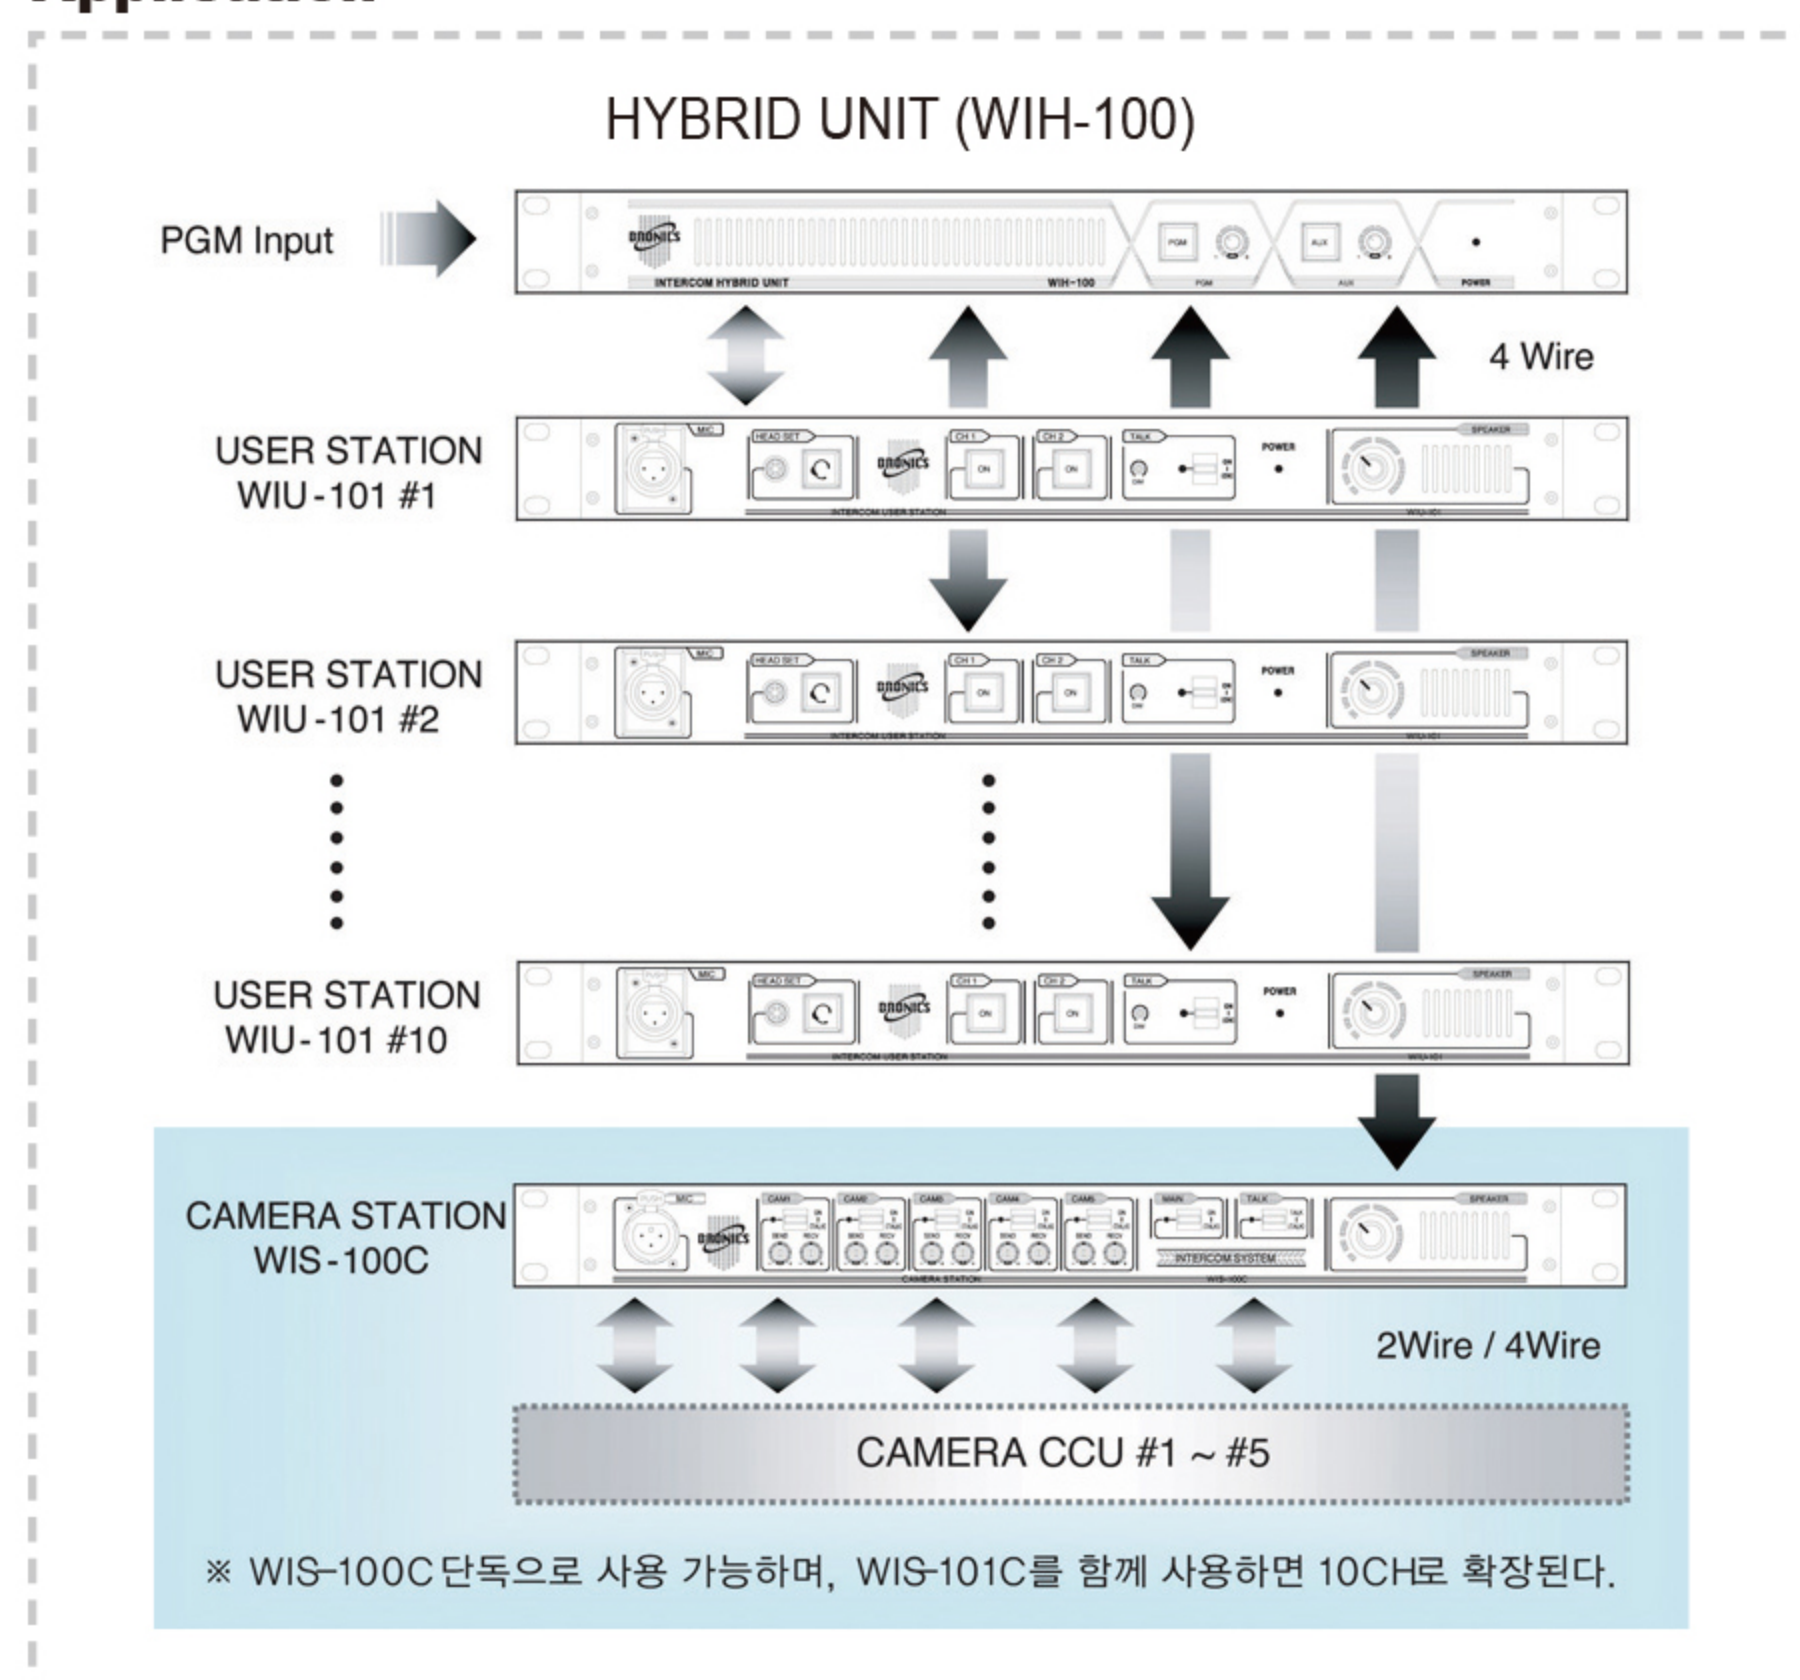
HYBRID UNIT (WIH-100)

PGM Input

BRONICS INTERCOM HYBRID UNIT WIH-100 PGM PGM AUX AUX POWER

4 Wire

USER STATION WIU-101 #1

MIC HEAD SET BRONICS CH 1 ON CH 2 ON TALK POWER SPEAKER INTERCOM USER STATION WIU-101

USER STATION WIU-101 #2

MIC HEAD SET BRONICS CH 1 ON CH 2 ON TALK POWER SPEAKER INTERCOM USER STATION WIU-101

USER STATION WIU-101 #10

MIC HEAD SET BRONICS CH 1 ON CH 2 ON TALK POWER SPEAKER INTERCOM USER STATION WIU-101

CAMERA STATION WIS-100C

MIC BRONICS CAM1 CAM2 CAM3 CAM4 CAM5 SEND RECV MAIN TALK INTERCOM SYSTEM SPEAKER CAMERA STATION WIS-100C

2Wire / 4Wire

CAMERA CCU #1 ~ #5

※ WIS-100C 단독으로 사용 가능하며, WIS-101C를 함께 사용하면 10CH로 확장된다.